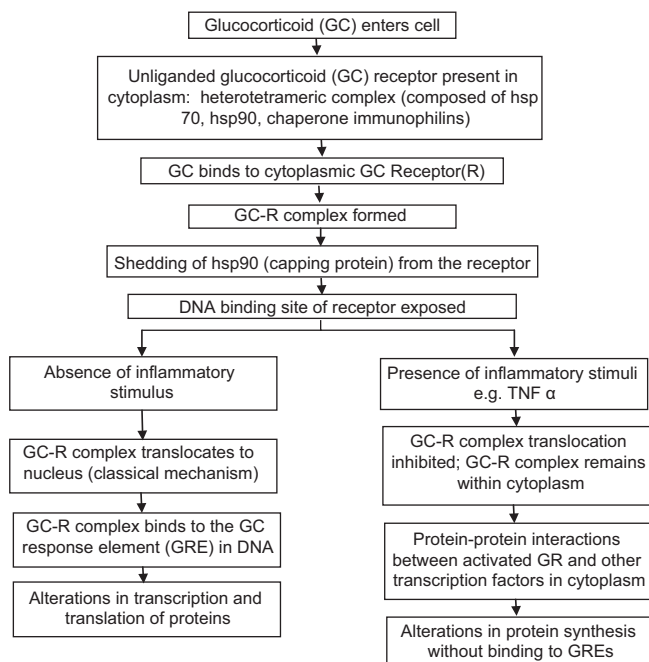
Glucocorticoid (GC) enters cell

Unliganded glucocorticoid (GC) receptor present in cytoplasm: heterotetrameric complex (composed of hsp 70, hsp90, chaperone immunophilins)

GC binds to cytoplasmic GC Receptor(R)

GC-R complex formed

Shedding of hsp90 (capping protein) from the receptor

DNA binding site of receptor exposed

Absence of inflammatory stimulus

GC-R complex translocates to nucleus (classical mechanism)

GC-R complex binds to the GC response element (GRE) in DNA

Alterations in transcription and translation of proteins

Presence of inflammatory stimuli e.g. TNF α

GC-R complex translocation inhibited; GC-R complex remains within cytoplasm

Protein-protein interactions between activated GR and other transcription factors in cytoplasm

Alterations in protein synthesis without binding to GREs